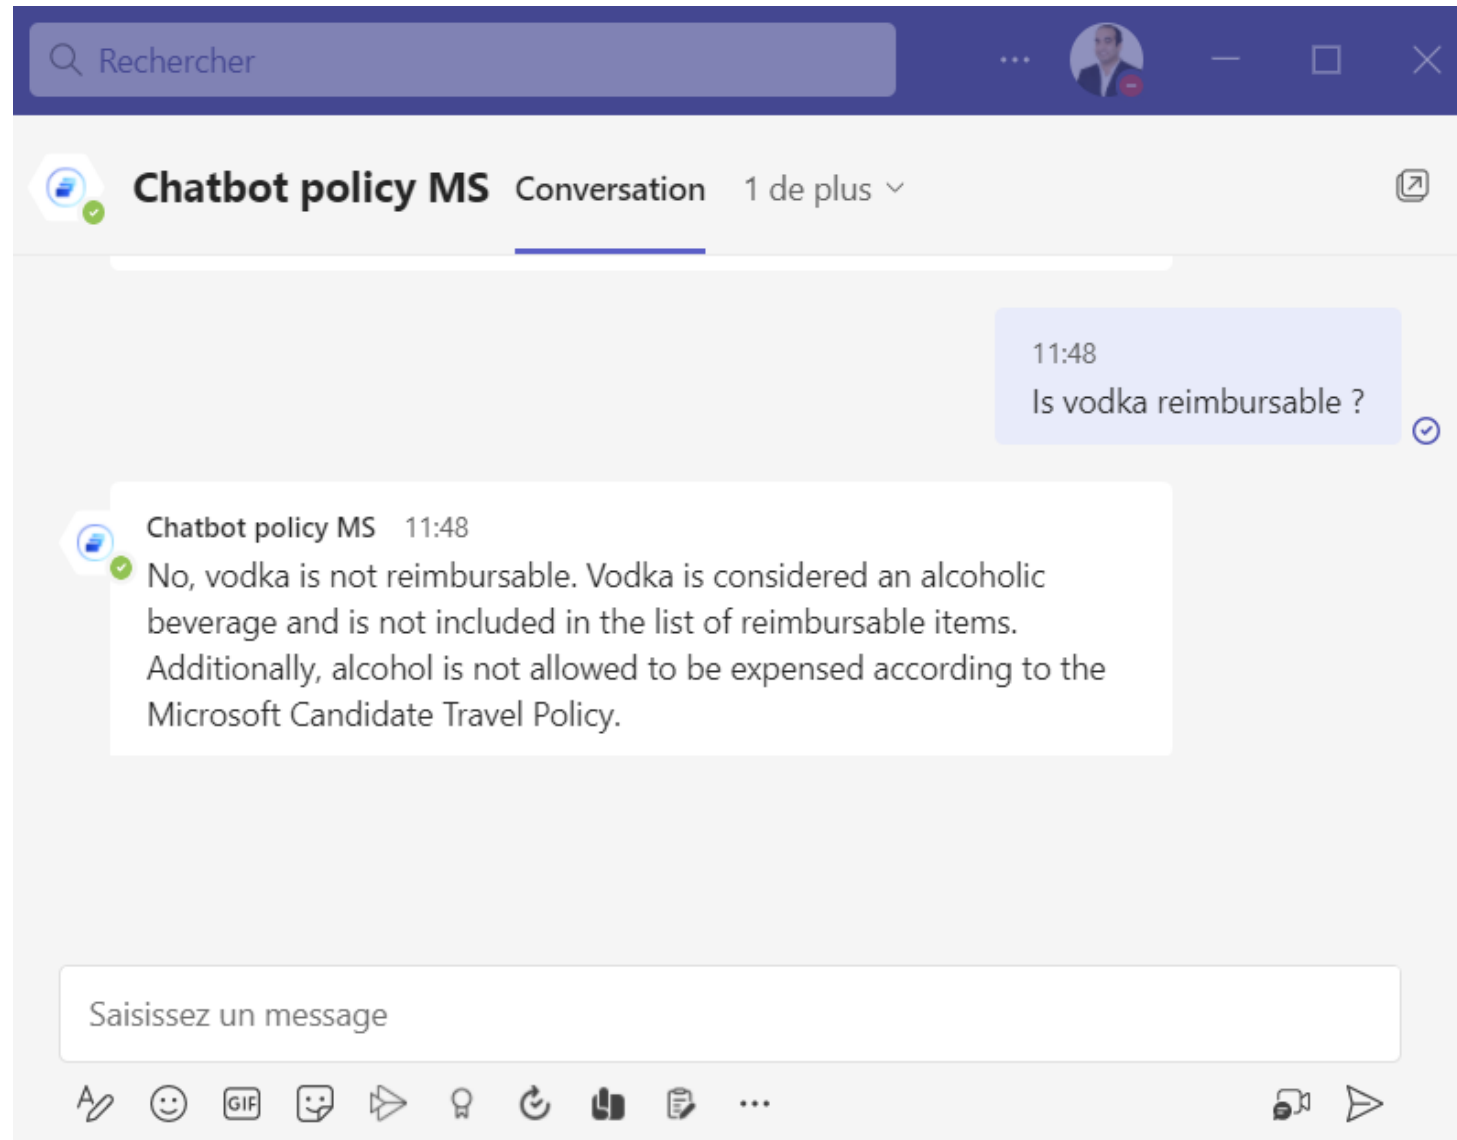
Rechercher

...

Chatbot policy MS Conversation 1 de plus

11:48
Is vodka reimbursable ?

Chatbot policy MS 11:48
No, vodka is not reimbursable. Vodka is considered an alcoholic beverage and is not included in the list of reimbursable items. Additionally, alcohol is not allowed to be expensed according to the Microsoft Candidate Travel Policy.

Saisissez un message

GIF

...